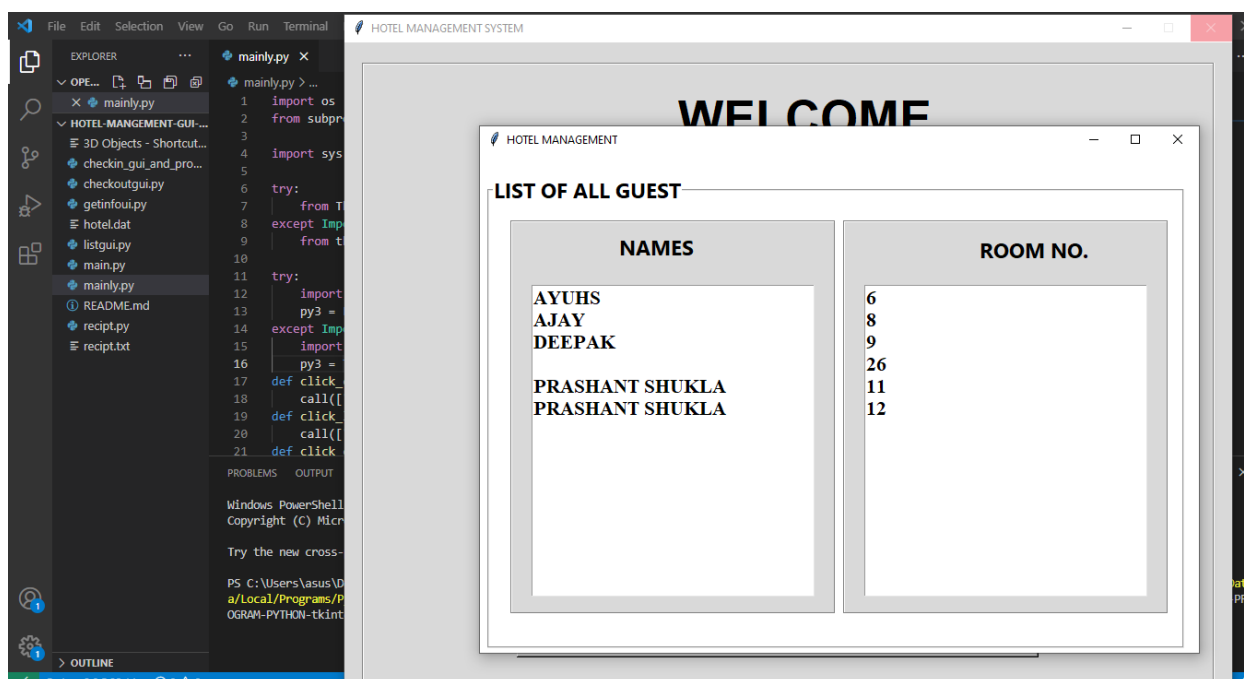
File Edit Selection View Go Run Terminal

EXPLORER ...

OPE...

× mainly.py

HOTEL-MANGEMENT-GUI-...

3D Objects - Shortcut...
checkin_gui_and_pro...
checkoutgui.py
getinfoui.py
hotel.dat
listgui.py
main.py
mainly.py
README.md
recipt.py
recipt.txt

OUTLINE

mainly.py ×

mainly.py > ...

1 import os
2 from subpr
3
4 import sys
5
6 try:
7 from T
8 except Imp
9 from t
10
11 try:
12 import
13 py3 =
14 except Imp
15 import
16 py3 =
17 def click_
18 call([
19 def click_
20 call([
21 def click

PROBLEMS OUTPUT

Windows PowerShell
Copyright (C) Micr

Try the new cross-

PS C:\Users\asus\D
a/Local/Programs/P
OGRAM-PYTHON-tkint

HOTEL MANAGEMENT SYSTEM

WELCOME

HOTEL MANAGEMENT

LIST OF ALL GUEST

NAMES

ROOM NO.

AYUHS
AJAY
DEEPAK

PRASHANT SHUKLA
PRASHANT SHUKLA

6
8
9
26
11
12